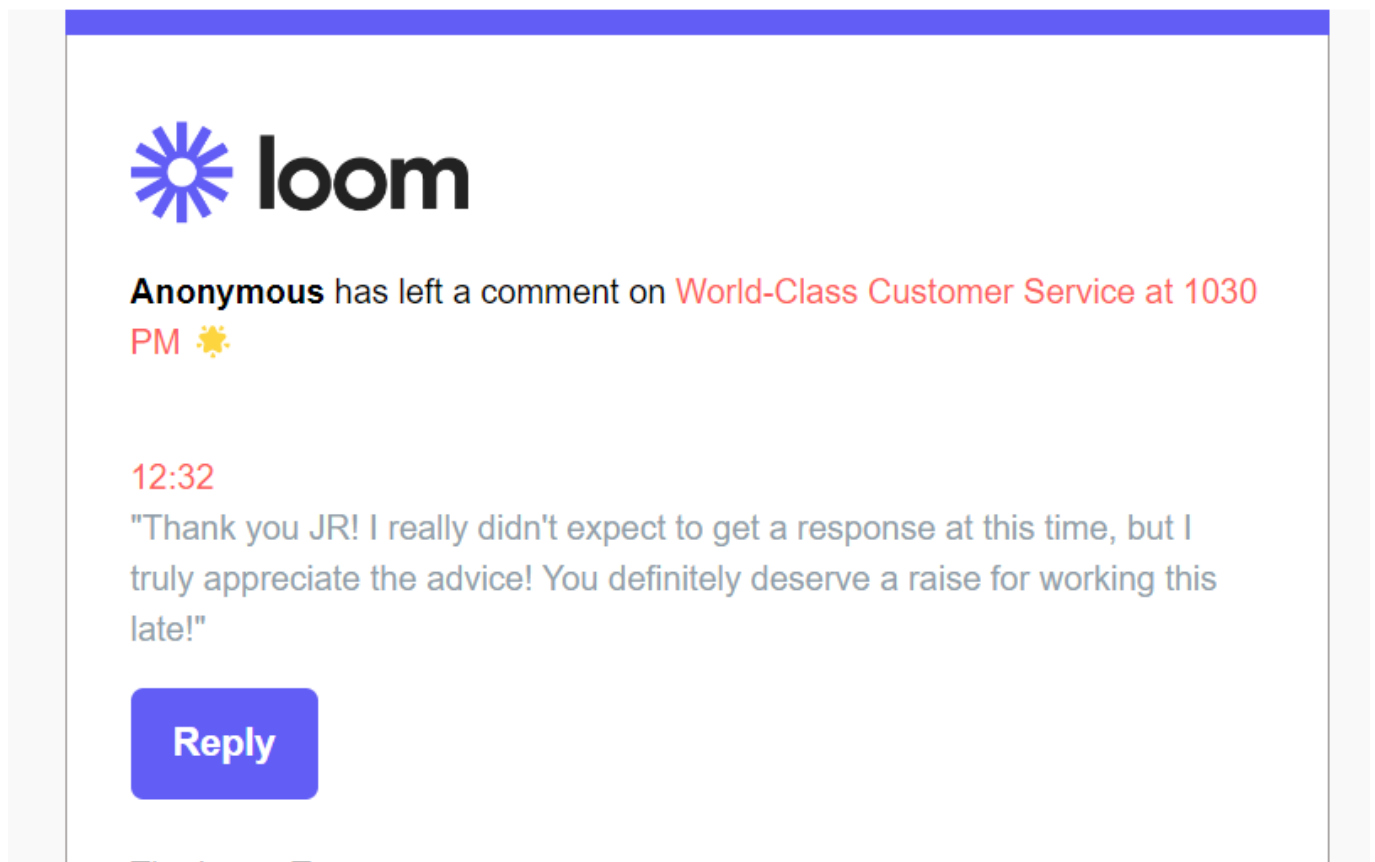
loom

**Anonymous** has left a comment on World-Class Customer Service at 1030 PM 🌟

12:32
"Thank you JR! I really didn't expect to get a response at this time, but I truly appreciate the advice! You definitely deserve a raise for working this late!"

Reply

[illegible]